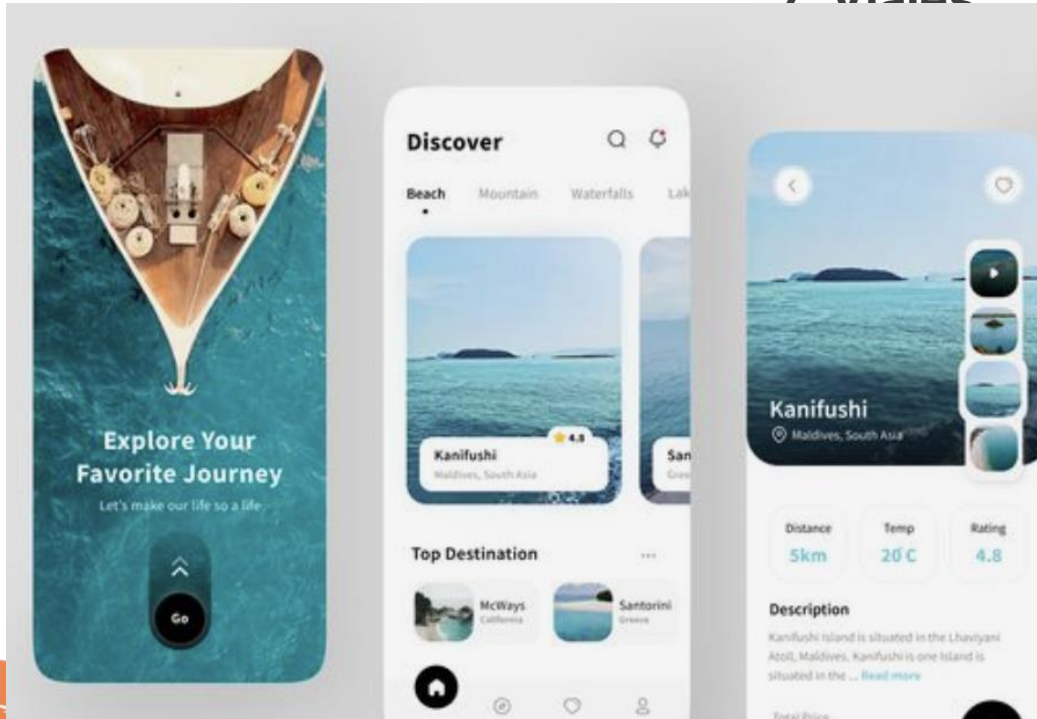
Explore Your Favorite Journey

Let's make our life so a life

Go

Discover

Beach Mountain Waterfalls Lak

Kanifushi

Maldives, South Asia

4.8

San

Gree

Top Destination

...

McWays

California

Santorini

Greece

Kanifushi

Maldives, South Asia

Distance

5km

Temp

20 C

Rating

4.8

Description

Kanifushi Island is situated in the Lhaviyani Atoll, Maldives. Kanifushi is one Island is situated in the ... Read more

Total Price